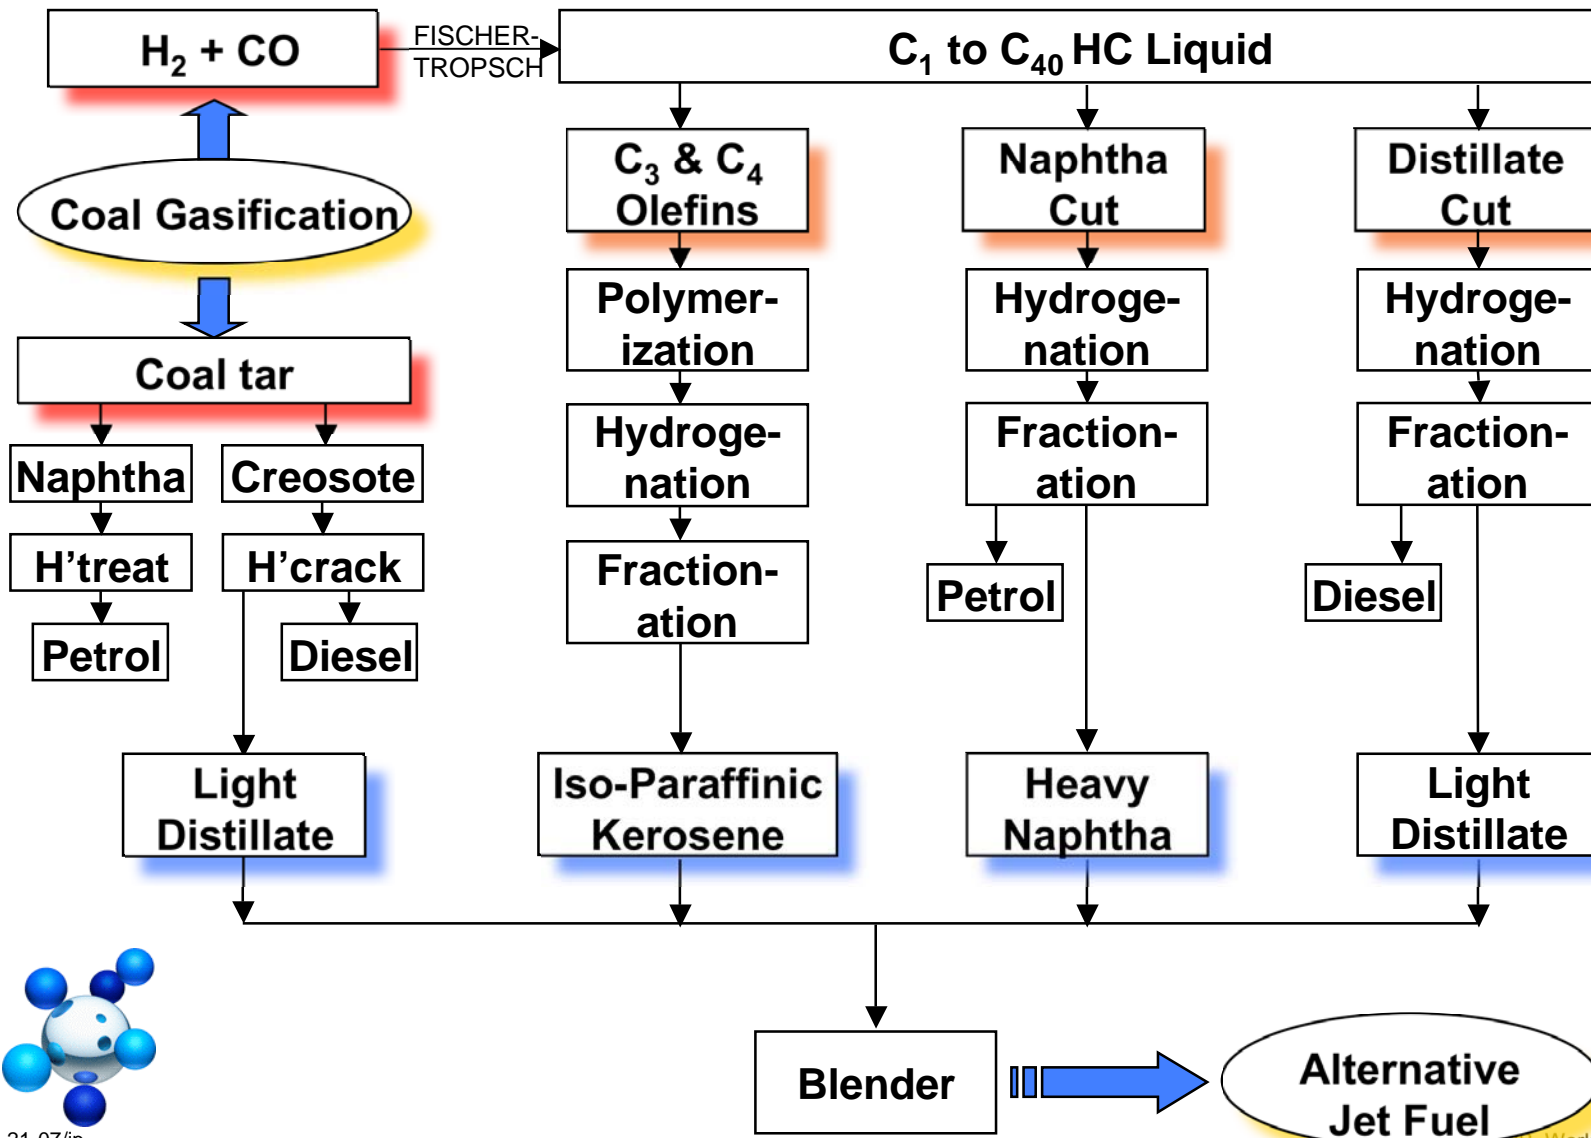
$H_2$ + CO

FISCHER-TROPSCH

$C_1$ to $C_{40}$ HC Liquid

Coal Gasification

Coal tar

Naphtha

Creosote

H'treat

H'crack

Petrol

Diesel

$C_3$ & $C_4$ Olefins

Polymerization

Hydrogenation

Fractionation

Naphtha Cut

Hydrogenation

Fractionation

Petrol

Distillate Cut

Hydrogenation

Fractionation

Diesel

Light Distillate

Iso-Paraffinic Kerosene

Heavy Naphtha

Light Distillate

Blender

Alternative Jet Fuel

21-07/jp